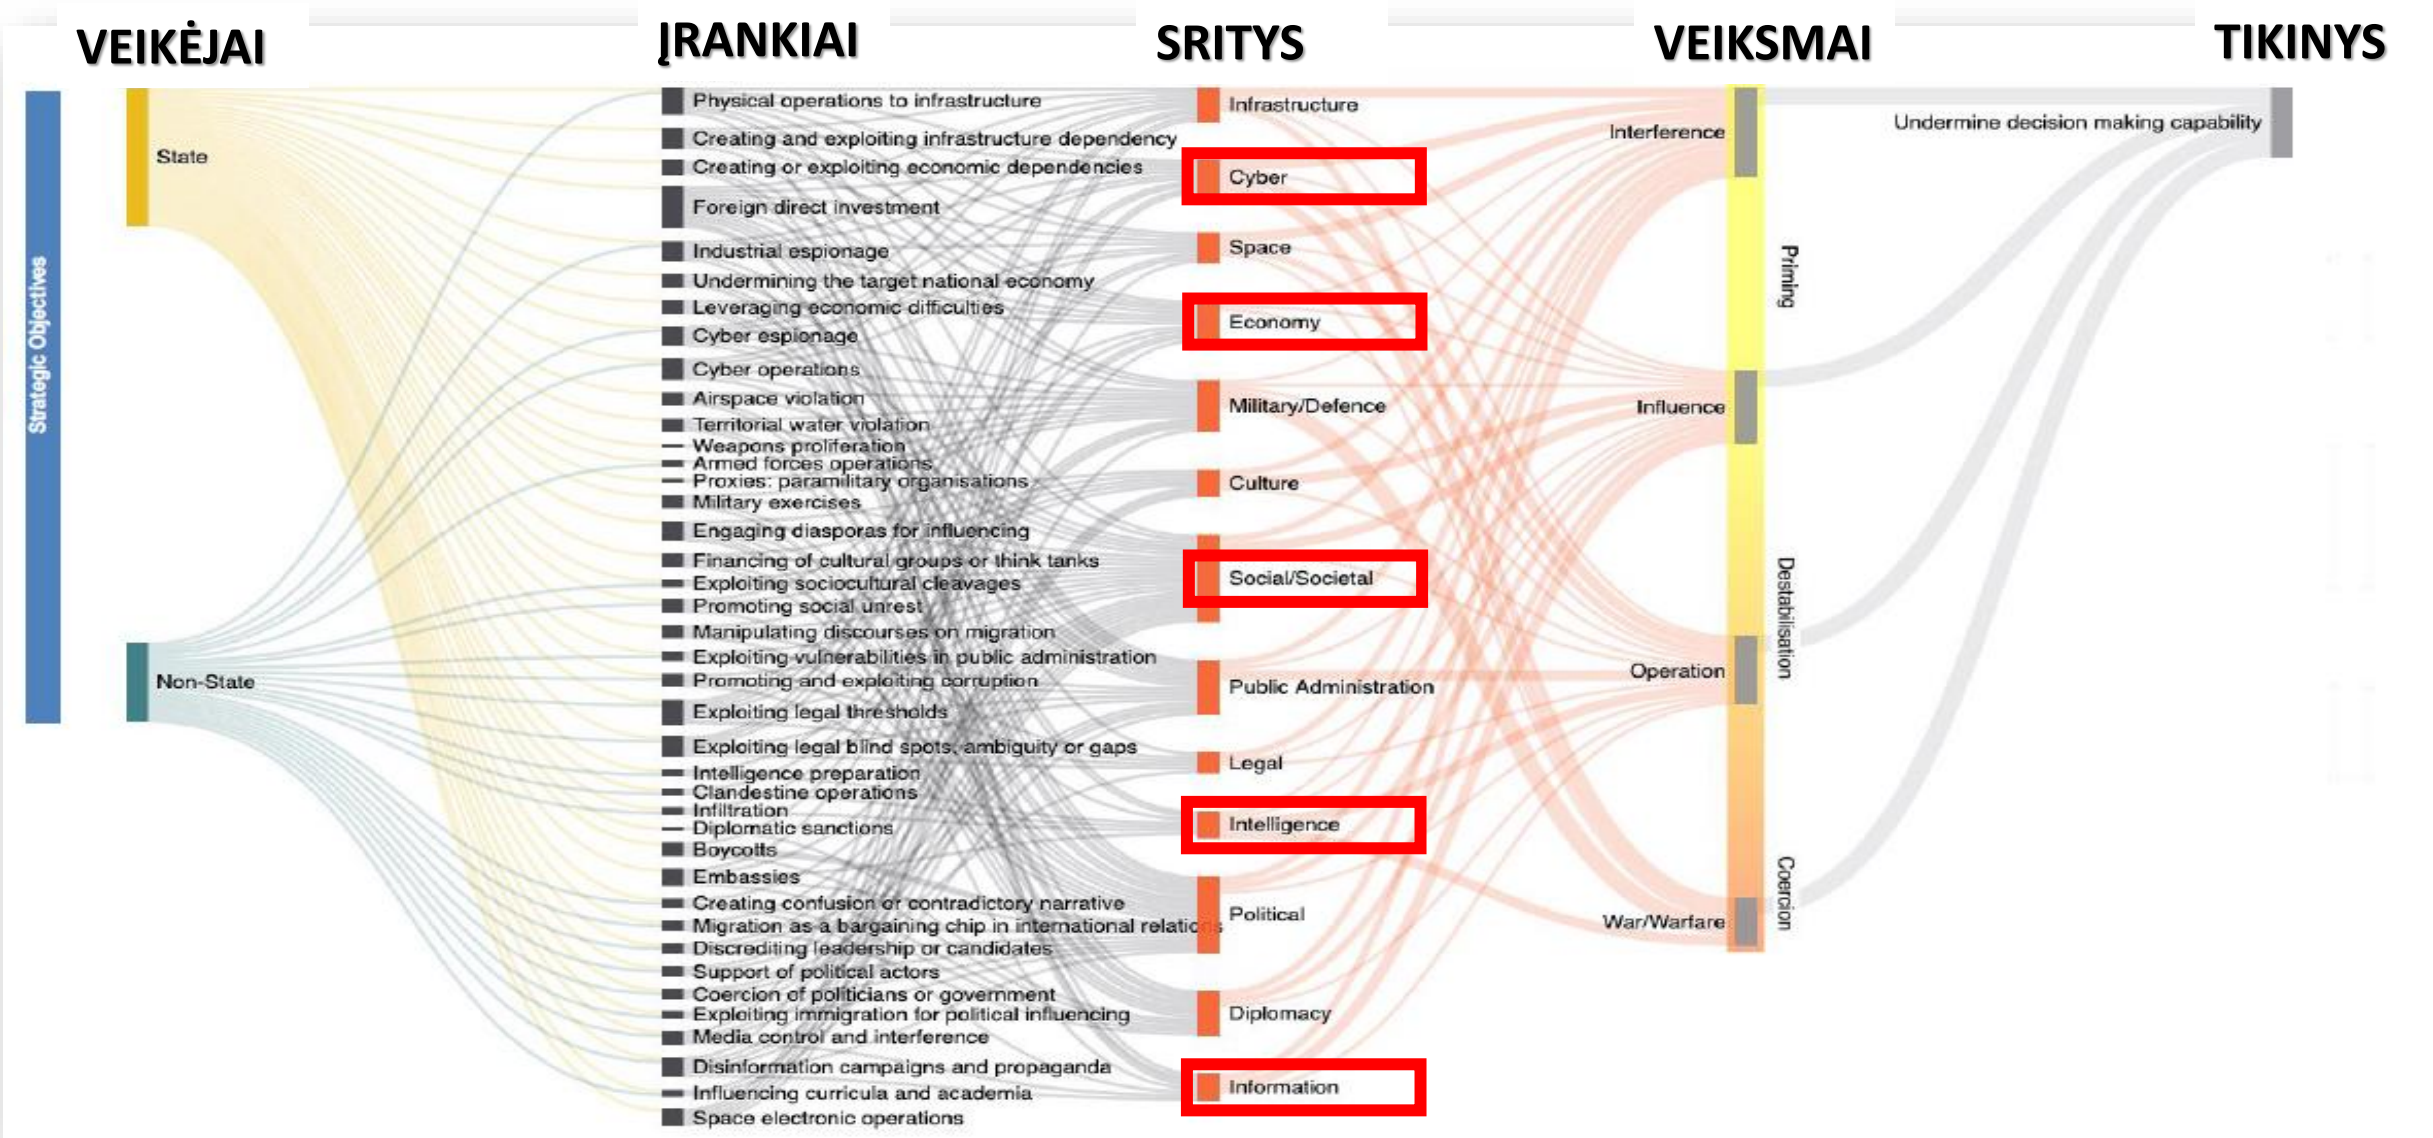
VEIKĖJAI ĮRANKIAI SRITYS VEIKSMAI TIKINYS

Strategic Objectives

State

Non-State

Physical operations to infrastructure
Creating and exploiting infrastructure dependency
Creating or exploiting economic dependencies
Foreign direct investment
Industrial espionage
Undermining the target national economy
Leveraging economic difficulties
Cyber espionage
Cyber operations
Airspace violation
Territorial water violation
Weapons proliferation
Armed forces operations
Proxies: paramilitary organisations
Military exercises
Engaging diasporas for influencing
Financing of cultural groups or think tanks
Exploiting sociocultural cleavages
Promoting social unrest
Manipulating discourses on migration
Exploiting vulnerabilities in public administration
Promoting and exploiting corruption
Exploiting legal thresholds
Exploiting legal blind spots, ambiguity or gaps
Intelligence preparation
Clandestine operations
Infiltration
Diplomatic sanctions
Boycotts
Embassies
Creating confusion or contradictory narrative
Migration as a bargaining chip in international relatio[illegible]s
Discrediting leadership or candidates
Support of political actors
Coercion of politicians or government
Exploiting immigration for political influencing
Media control and interference
Disinformation campaigns and propaganda
Influencing curricula and academia
Space electronic operations

Infrastructure
Cyber
Space
Economy
Military/Defence
Culture
Social/Societal
Public Administration
Legal
Intelligence
Political
Diplomacy
Information

Interference
Priming
Influence
Destabilisation
Operation
Coercion
War/Warfare

Undermine decision making capability